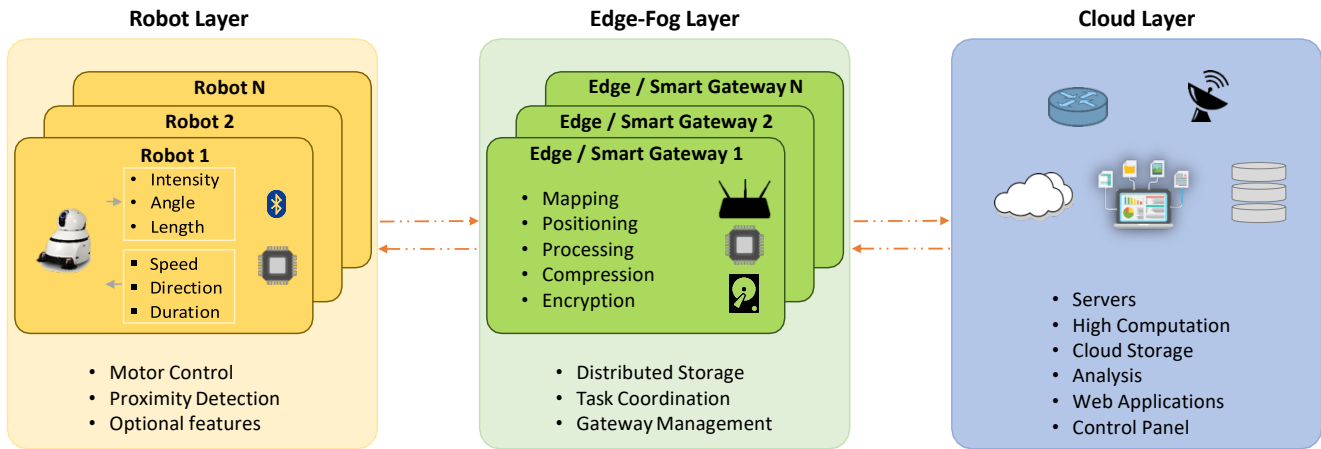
Robot Layer

Robot N

Robot 2

Robot 1

- Intensity
- Angle
- Length

- Speed
- Direction
- Duration

- Motor Control
- Proximity Detection
- Optional features

Edge-Fog Layer

Edge / Smart Gateway N

Edge / Smart Gateway 2

Edge / Smart Gateway 1

- Mapping
- Positioning
- Processing
- Compression
- Encryption

- Distributed Storage
- Task Coordination
- Gateway Management

Cloud Layer

- Servers
- High Computation
- Cloud Storage
- Analysis
- Web Applications
- Control Panel